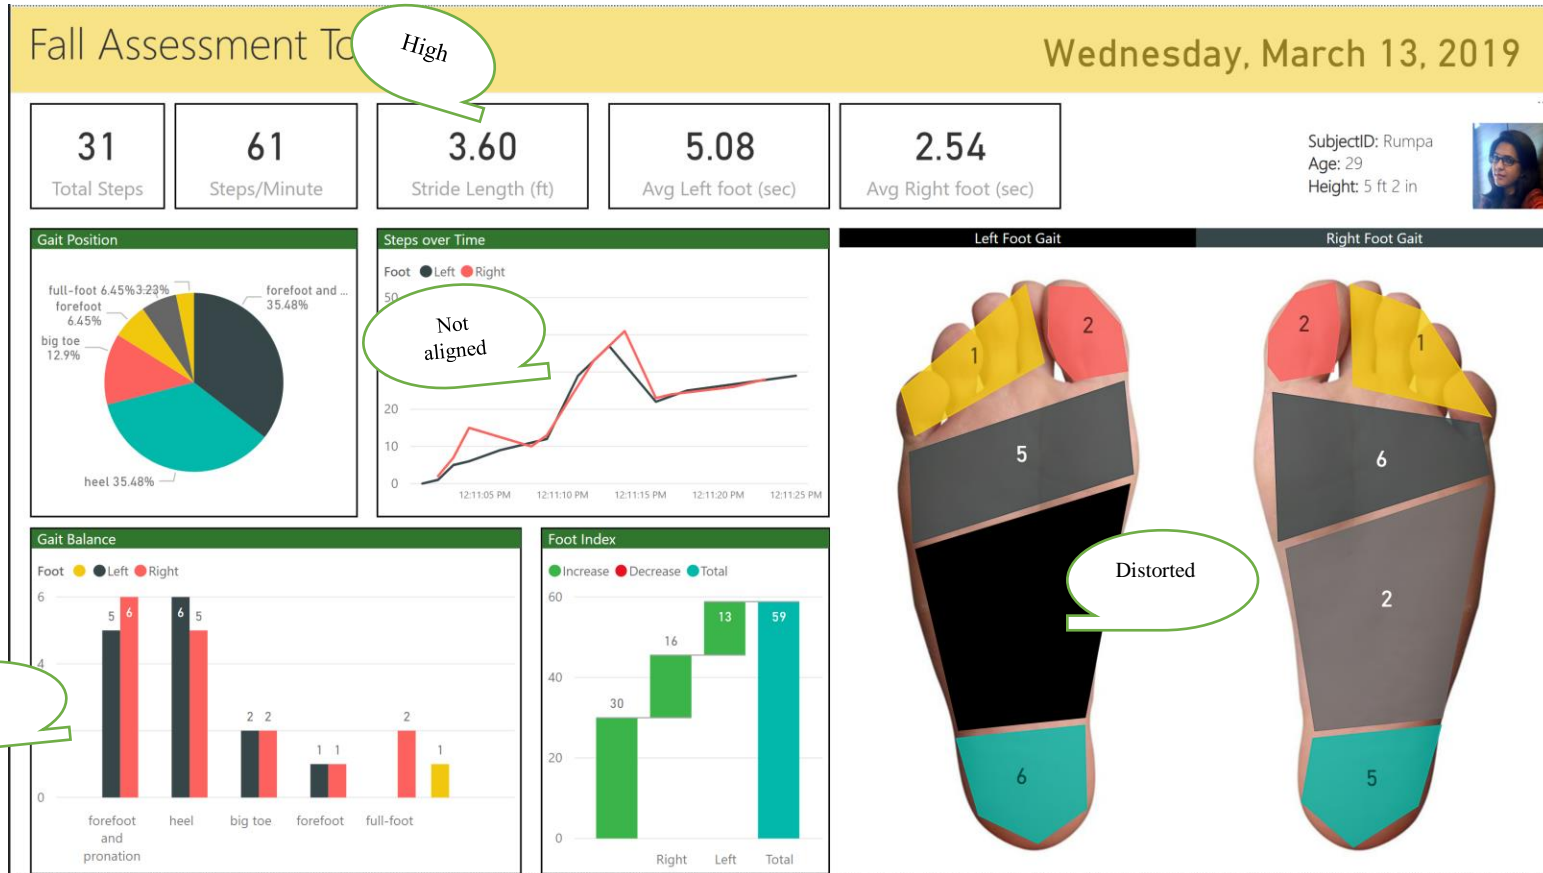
Fall Assessment To

High

Wednesday, March 13, 2019

31
Total Steps

61
Steps/Minute

3.60
Stride Length (ft)

5.08
Avg Left foot (sec)

2.54
Avg Right foot (sec)

SubjectID: Rumpa
Age: 29
Height: 5 ft 2 in

Gait Position

full-foot 6.45%3.23%
forefoot 6.45%
big toe 12.9%
heel 35.48%
forefoot and ... 35.48%

Steps over Time

Foot ● Left ● Right

50

Not aligned

20
10
0

12:11:05 PM
12:11:10 PM
12:11:15 PM
12:11:20 PM
12:11:25 PM

Left Foot Gait
Right Foot Gait

1
2
5
6

2
1
6
2
5

Distorted

Gait Balance

Foot ● Left ● Right

6
4
0

5 6
6 5
2 2
1 1
2
1

forefoot and pronation
heel
big toe
forefoot
full-foot

Foot Index

● Increase ● Decrease ● Total

60
40
20
0

30
16
13
59

Right
Left
Total